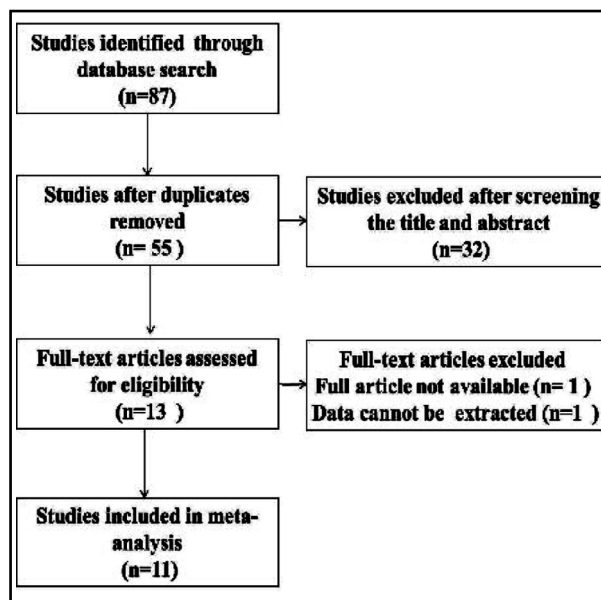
Studies identified through database search
(n=87)

Studies after duplicates removed
(n= 55 )

Studies excluded after screening the title and abstract
(n=32)

Full-text articles assessed for eligibility
(n=13 )

Full-text articles excluded
Full article not available (n= 1 )
Data cannot be extracted (n=1 )

Studies included in meta-analysis
(n=11)